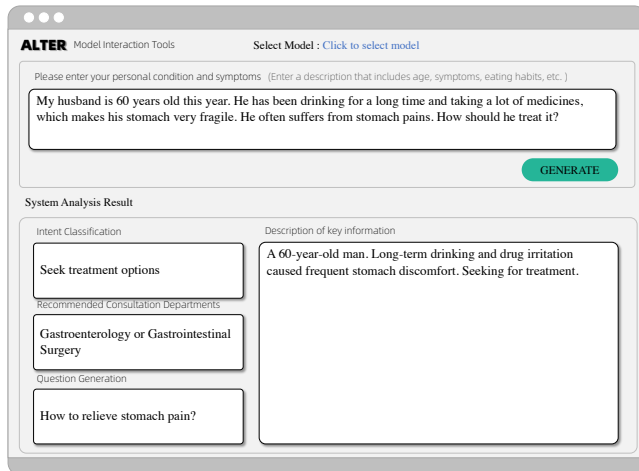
ALTER Model Interaction Tools

Select Model : Click to select model

Please enter your personal condition and symptoms (Enter a description that includes age, symptoms, eating habits, etc. )

My husband is 60 years old this year. He has been drinking for a long time and taking a lot of medicines, which makes his stomach very fragile. He often suffers from stomach pains. How should he treat it?

GENERATE

System Analysis Result

Intent Classification

Seek treatment options

Recommended Consultation Departments

Gastroenterology or Gastrointestinal Surgery

Question Generation

How to relieve stomach pain?

Description of key information

A 60-year-old man. Long-term drinking and drug irritation caused frequent stomach discomfort. Seeking for treatment.